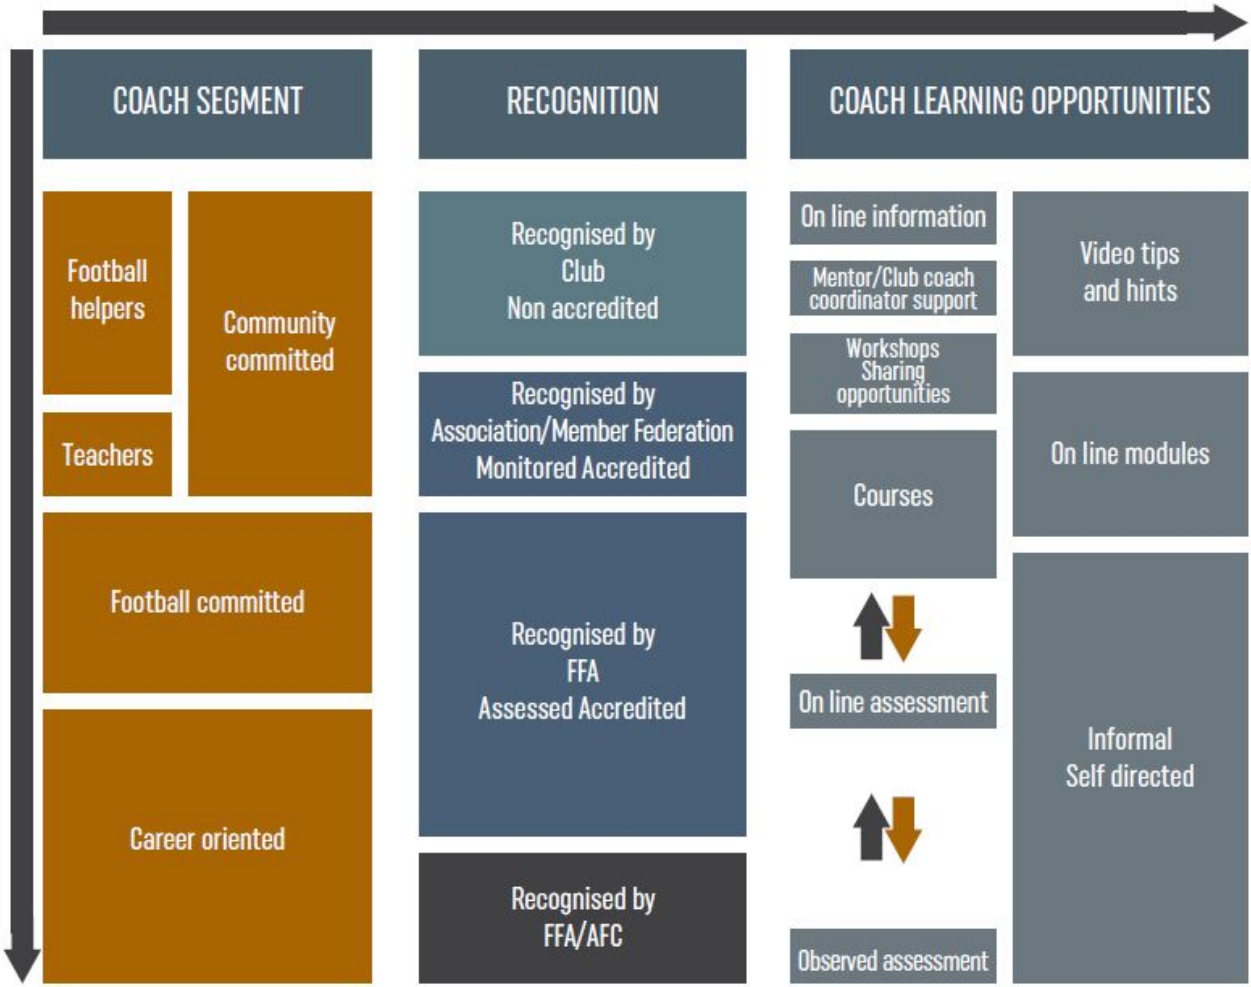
COACH SEGMENT

RECOGNITION

COACH LEARNING OPPORTUNITIES

Football helpers

Community committed

Teachers

Football committed

Career oriented

Recognised by Club Non accredited

Recognised by Association/Member Federation Monitored Accredited

Recognised by FFA Assessed Accredited

Recognised by FFA/AFC

On line information

Mentor/Club coach coordinator support

Workshops Sharing opportunities

Courses

On line assessment

Observed assessment

Video tips and hints

On line modules

Informal Self directed